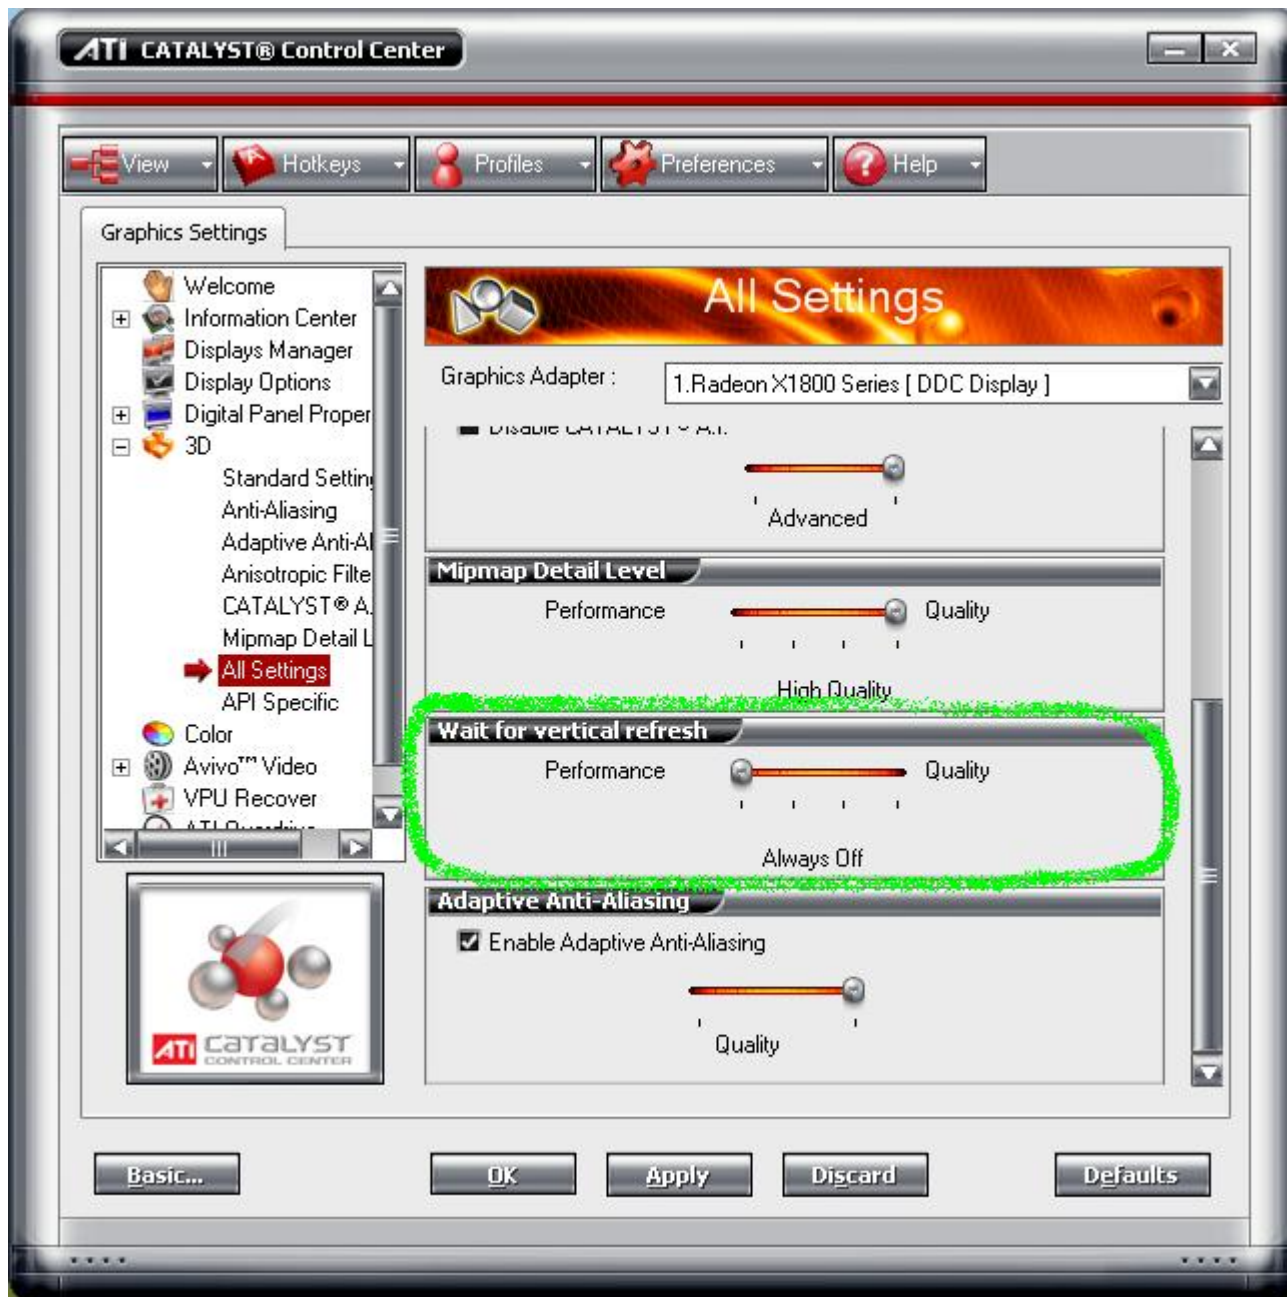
ATI CATALYST® Control Center

View Hotkeys Profiles Preferences Help

Graphics Settings

Welcome
Information Center
Displays Manager
Display Options
Digital Panel Proper
3D
Standard Settin
Anti-Aliasing
Adaptive Anti-Al
Anisotropic Filte
CATALYST® A
Mipmap Detail L
All Settings
API Specific
Color
Avivo™ Video
VPU Recover
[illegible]

ATI CATALYST CONTROL CENTER

All Settings

Graphics Adapter : 1.Radeon X1800 Series [ DDC Display ]

Disable CATALYST® A.I.

Advanced

Mipmap Detail Level

Performance Quality

High Quality

Wait for vertical refresh

Performance Quality

Always Off

Adaptive Anti-Aliasing

Enable Adaptive Anti-Aliasing

Quality

Basic... OK Apply Discard Defaults